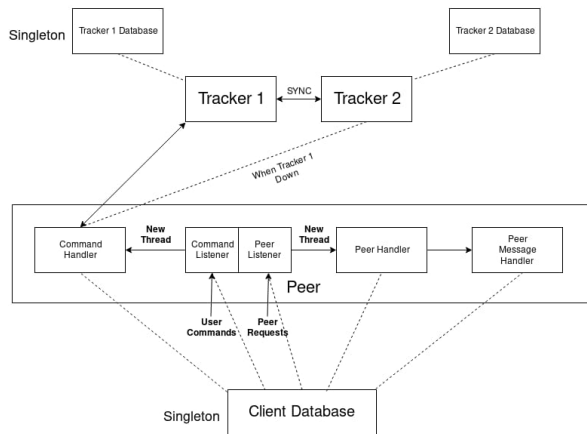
Singleton

Tracker 1 Database

Tracker 2 Database

Tracker 1

SYNC

Tracker 2

When Tracker 1 Down

Command Handler

New Thread

Command Listener

Peer Listener

New Thread

Peer Handler

Peer Message Handler

Peer

User Commands

Peer Requests

Singleton

Client Database